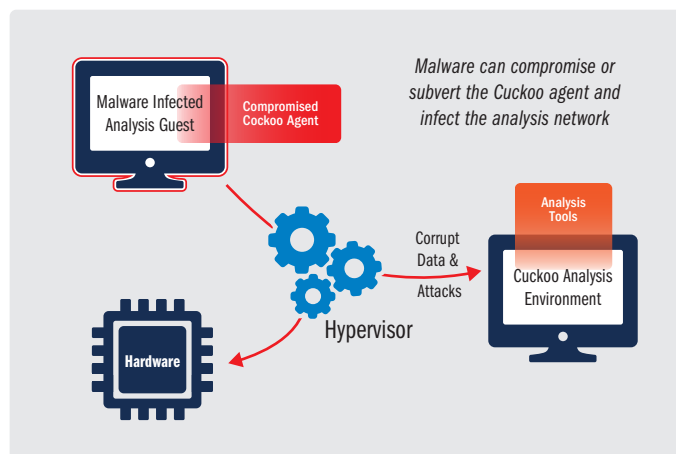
Malware Infected Analysis Guest

Compromised Cockoo Agent

Malware can compromise or subvert the Cuckoo agent and infect the analysis network

Analysis Tools

Corrupt Data & Attacks

Cuckoo Analysis Environment

Hypervisor

Hardware